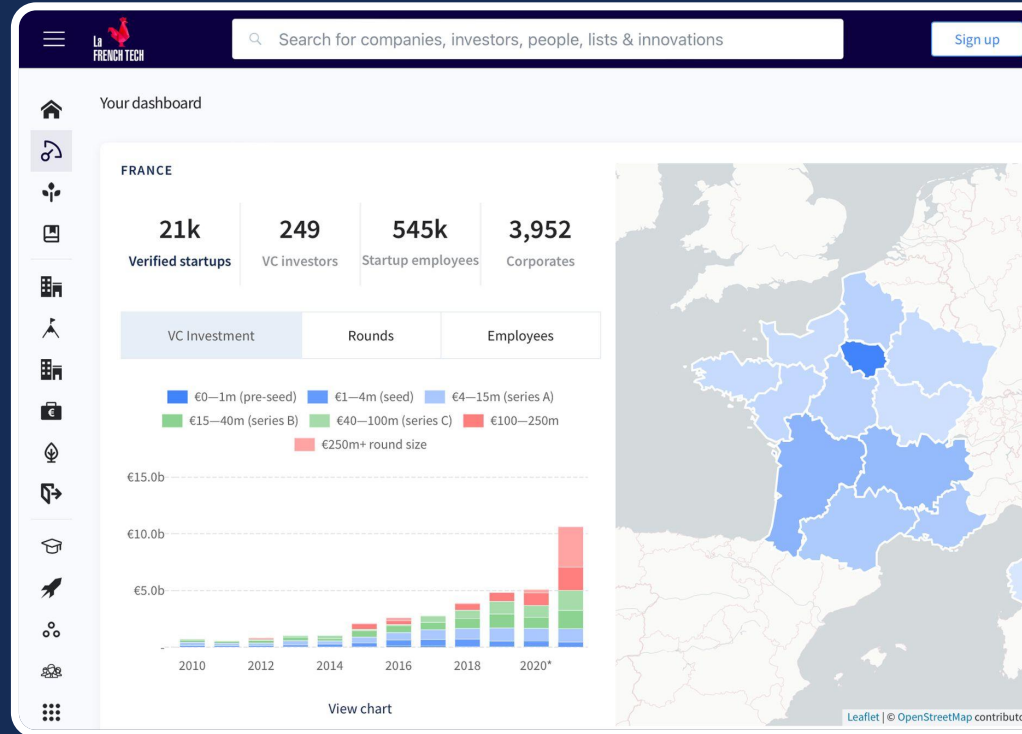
La FRENCH TECH

Search for companies, investors, people, lists & innovations

Sign up

Your dashboard

FRANCE

| 21k | 249 | 545k | 3,952 |
|---|---|---|---|
| Verified startups | VC investors | Startup employees | Corporates |

VC Investment | Rounds | Employees

€0—1m (pre-seed) €1—4m (seed) €4—15m (series A) €15—40m (series B) €40—100m (series C) €100—250m €250m+ round size

€15.0b
€10.0b
€5.0b

2010 2012 2014 2016 2018 2020*

View chart

Leaflet | © OpenStreetMap contributo